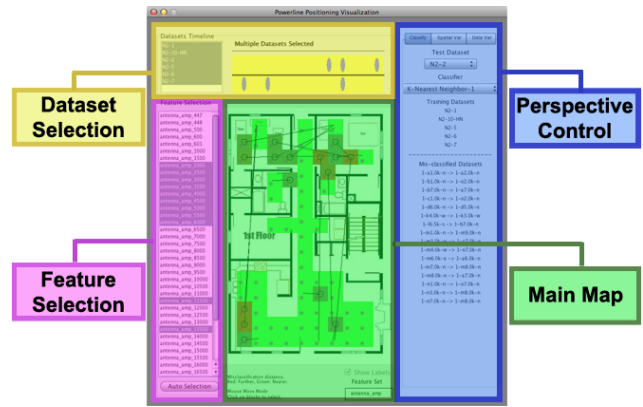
Powerline Positioning Visualization

Datasets Timeline

N2-1
N2-10-HN
N2-2
N2-5
N2-6
N2-7

Multiple Datasets Selected

Dataset Selection

Classify Spatial Vis Data Vis

Test Dataset
N2-2

Classifier
K-Nearest Neighbor-1

Training Datasets
N2-1
N2-10-HN
N2-5
N2-6
N2-7

Perspective Control

Feature Selection

antenna_amp_447
antenna_amp_450
antenna_amp_500
antenna_amp_600
antenna_amp_655
antenna_amp_1000
antenna_amp_1500
antenna_amp_2000
antenna_amp_2500
antenna_amp_3000
antenna_amp_3500
antenna_amp_4000
antenna_amp_4500
antenna_amp_5000
antenna_amp_5500
antenna_amp_6000
antenna_amp_6500
antenna_amp_7000
antenna_amp_7500
antenna_amp_8000
antenna_amp_8500
antenna_amp_9000
antenna_amp_9500
antenna_amp_10000
antenna_amp_10500
antenna_amp_11000
antenna_amp_11500
antenna_amp_12000
antenna_amp_12500
antenna_amp_13000
antenna_amp_13500
antenna_amp_14000
antenna_amp_14500
antenna_amp_15000
antenna_amp_15500
antenna_amp_16000

Auto Selection

Feature Selection

1st Floor

Mis-classified Datasets

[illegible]

Main Map

Misclassification distance.
Red: Further, Green: Nearer.

Mouse Wave Mode
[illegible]

Show Labels

Feature Set
antenna_amp